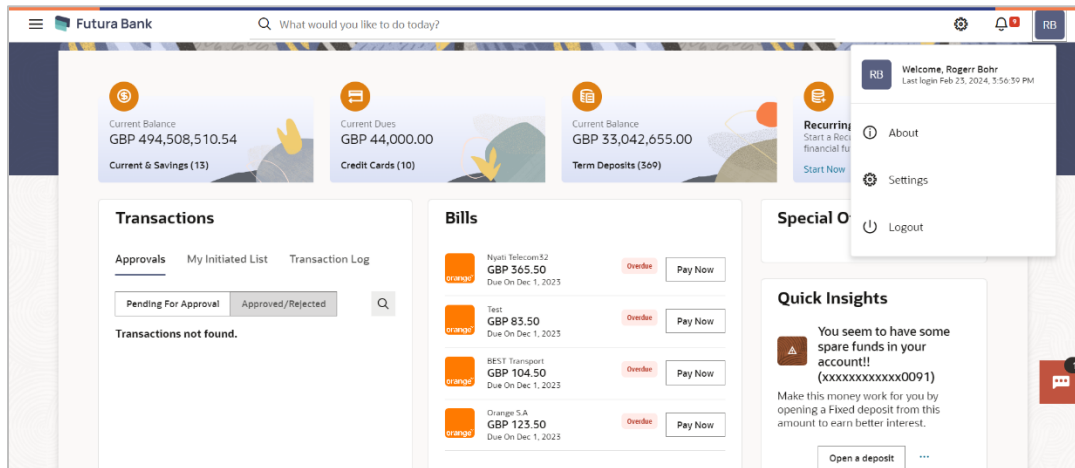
Futura Bank

What would you like to do today?

9

RB

Current Balance
GBP 494,508,510.54
Current & Savings (13)

Current Dues
GBP 44,000.00
Credit Cards (10)

Current Balance
GBP 33,042,655.00
Term Deposits (369)

Recurring
Start a Rec
financial fu
Start Now

RB
Welcome, Rogerr Bohr
Last login Feb 23, 2024, 3:56:39 PM

About

Settings

Logout

Transactions

Approvals My Initiated List Transaction Log

Pending For Approval Approved/Rejected

Transactions not found.

Bills

orange
Nyati Telecom32
GBP 365.50
Due On Dec 1, 2023
Overdue
Pay Now

orange
Test
GBP 83.50
Due On Dec 1, 2023
Overdue
Pay Now

orange
BEST Transport
GBP 104.50
Due On Dec 1, 2023
Overdue
Pay Now

orange
Orange S.A
GBP 123.50
Due On Dec 1, 2023
Overdue
Pay Now

Special O

Quick Insights

You seem to have some spare funds in your account!! (xxxxxxxxxxxx0091)

Make this money work for you by opening a Fixed deposit from this amount to earn better interest.

Open a deposit